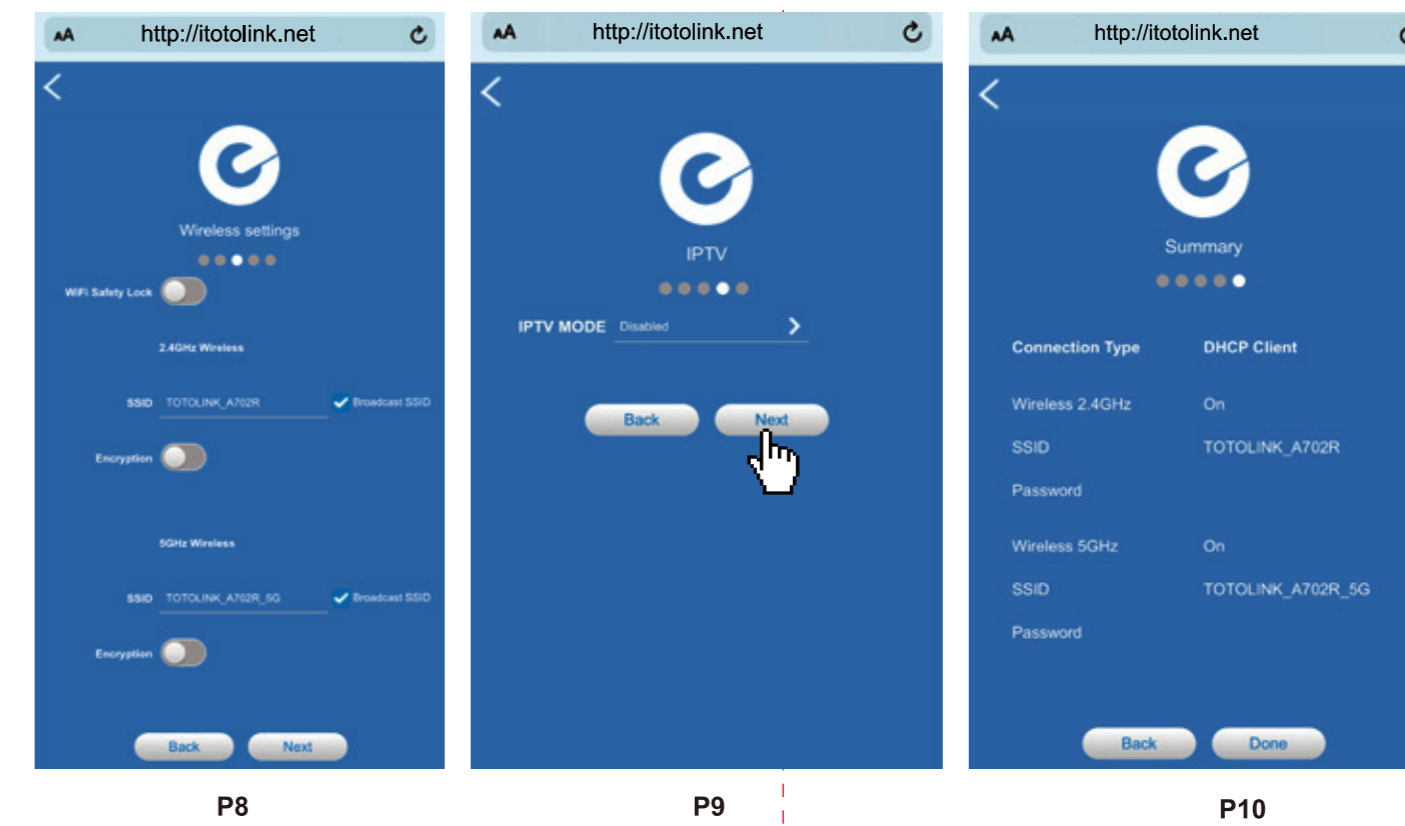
AA http://itotolink.net

Wireless settings

WiFi Safety Lock

2.4GHz Wireless

SSID TOTOLINK_A702R Broadcast SSID

Encryption

5GHz Wireless

SSID TOTOLINK_A702R_5G Broadcast SSID

Encryption

Back Next

P8

AA http://itotolink.net

IPTV

IPTV MODE Disabled

Back Next

P9

AA http://itotolink.net

Summary

| Connection Type | DHCP Client |
|---|---|
| Wireless 2.4GHz | On |
| SSID | TOTOLINK_A702R |
| Password | |
| Wireless 5GHz | On |
| SSID | TOTOLINK_A702R_5G |
| Password | |

Back Done

P10